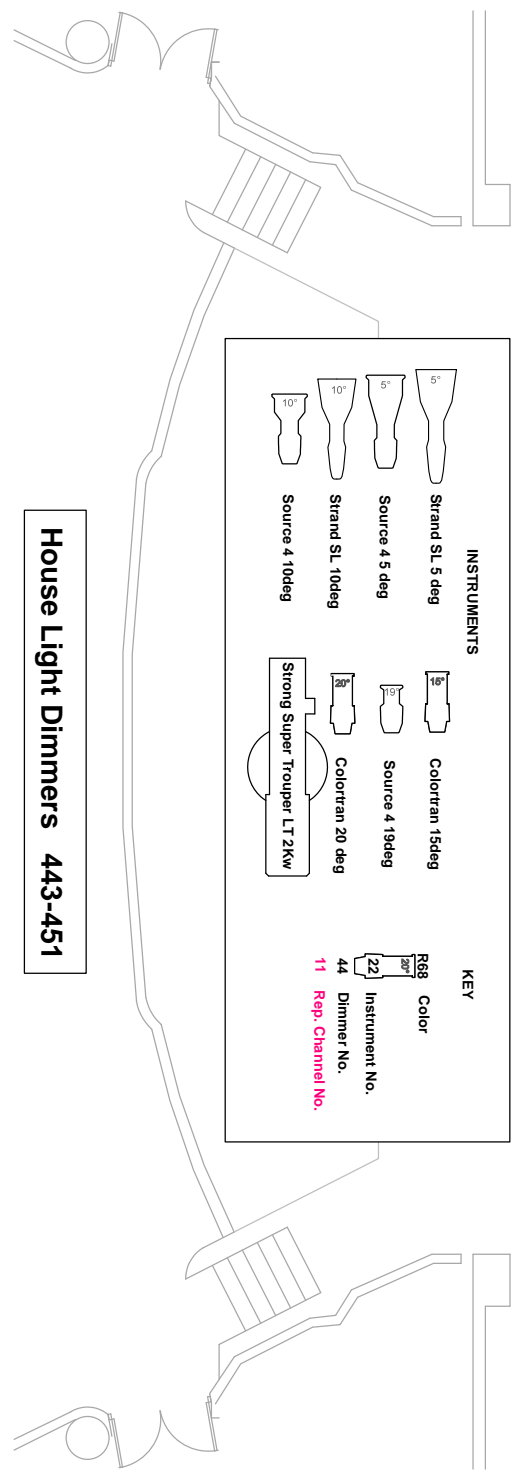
House Light Dimmers 443-451

INSTRUMENTS

5°
Strand SL 5 deg

5°
Source 4 5 deg

10°
Strand SL 10deg

10°
Source 4 10deg

15°
Colortran 15deg

19°
Source 4 19deg

20°
Colortran 20 deg

Strong Super Trouper LT 2Kw

KEY

R68 Color
20°
22 Instrument No.
44 Dimmer No.
11 Rep. Channel No.